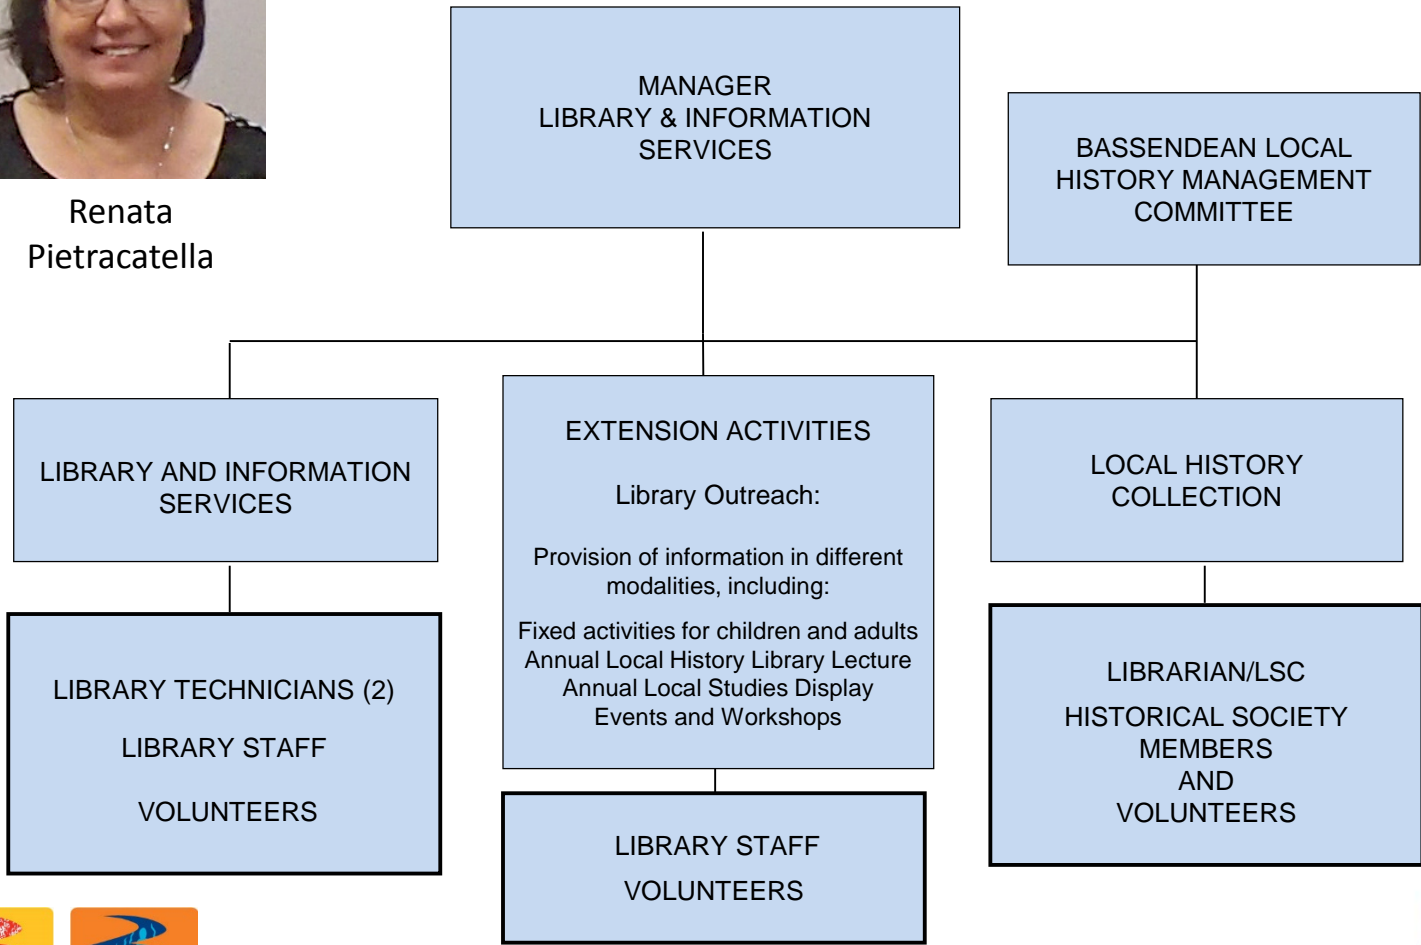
Renata Pietracatella

MANAGER
LIBRARY & INFORMATION SERVICES

BASSENDEAN LOCAL HISTORY MANAGEMENT COMMITTEE

LIBRARY AND INFORMATION SERVICES

EXTENSION ACTIVITIES

Library Outreach:

Provision of information in different modalities, including:

Fixed activities for children and adults
Annual Local History Library Lecture
Annual Local Studies Display
Events and Workshops

LOCAL HISTORY COLLECTION

LIBRARY TECHNICIANS (2)

LIBRARY STAFF

VOLUNTEERS

LIBRARY STAFF

VOLUNTEERS

LIBRARIAN/LSC

HISTORICAL SOCIETY MEMBERS
AND
VOLUNTEERS